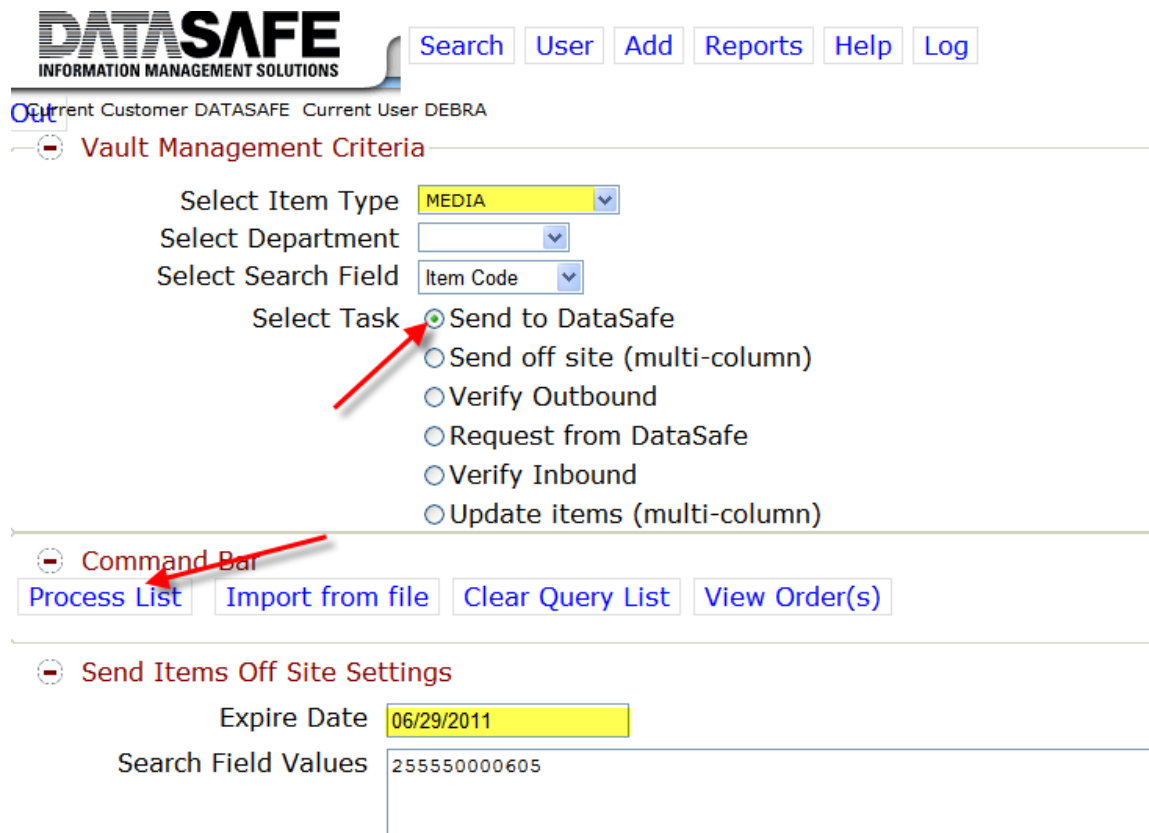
DATASAFE
INFORMATION MANAGEMENT SOLUTIONS

Search User Add Reports Help Log Out

Current Customer DATASAFE Current User DEBRA

Vault Management Criteria

Select Item Type MEDIA
Select Department
Select Search Field Item Code
Select Task
Send to DataSafe
Send off site (multi-column)
Verify Outbound
Request from DataSafe
Verify Inbound
Update items (multi-column)

Command Bar

Process List Import from file Clear Query List View Order(s)

Send Items Off Site Settings

Expire Date 06/29/2011
Search Field Values 255550000605